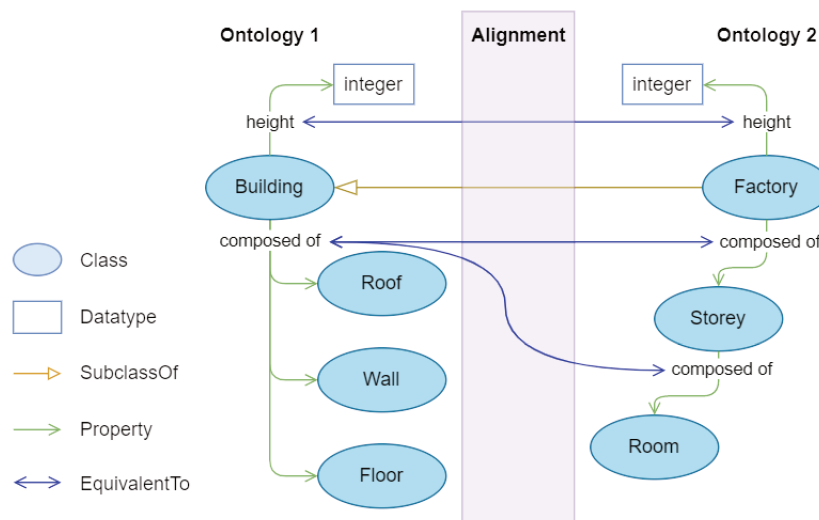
Ontology 1

Alignment

Ontology 2

integer

integer

height

height

Building

Factory

composed of

composed of

Roof

Storey

composed of

Wall

Room

Floor

Class

Datatype

SubclassOf

Property

EquivalentTo